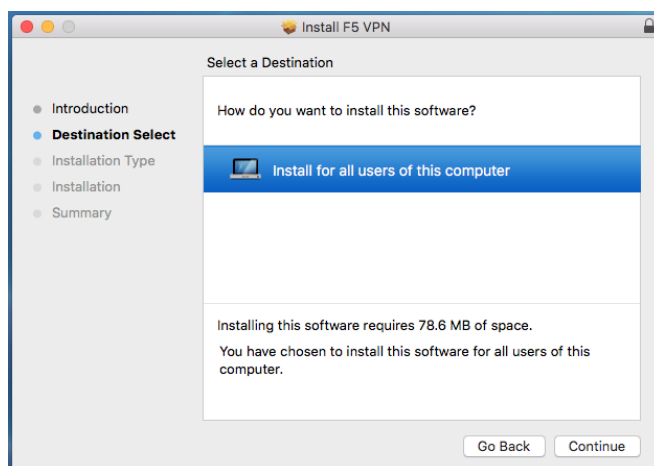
Install F5 VPN

Select a Destination

Introduction
Destination Select
Installation Type
Installation
Summary

How do you want to install this software?

Install for all users of this computer

Installing this software requires 78.6 MB of space.

You have chosen to install this software for all users of this computer.

Go Back
Continue